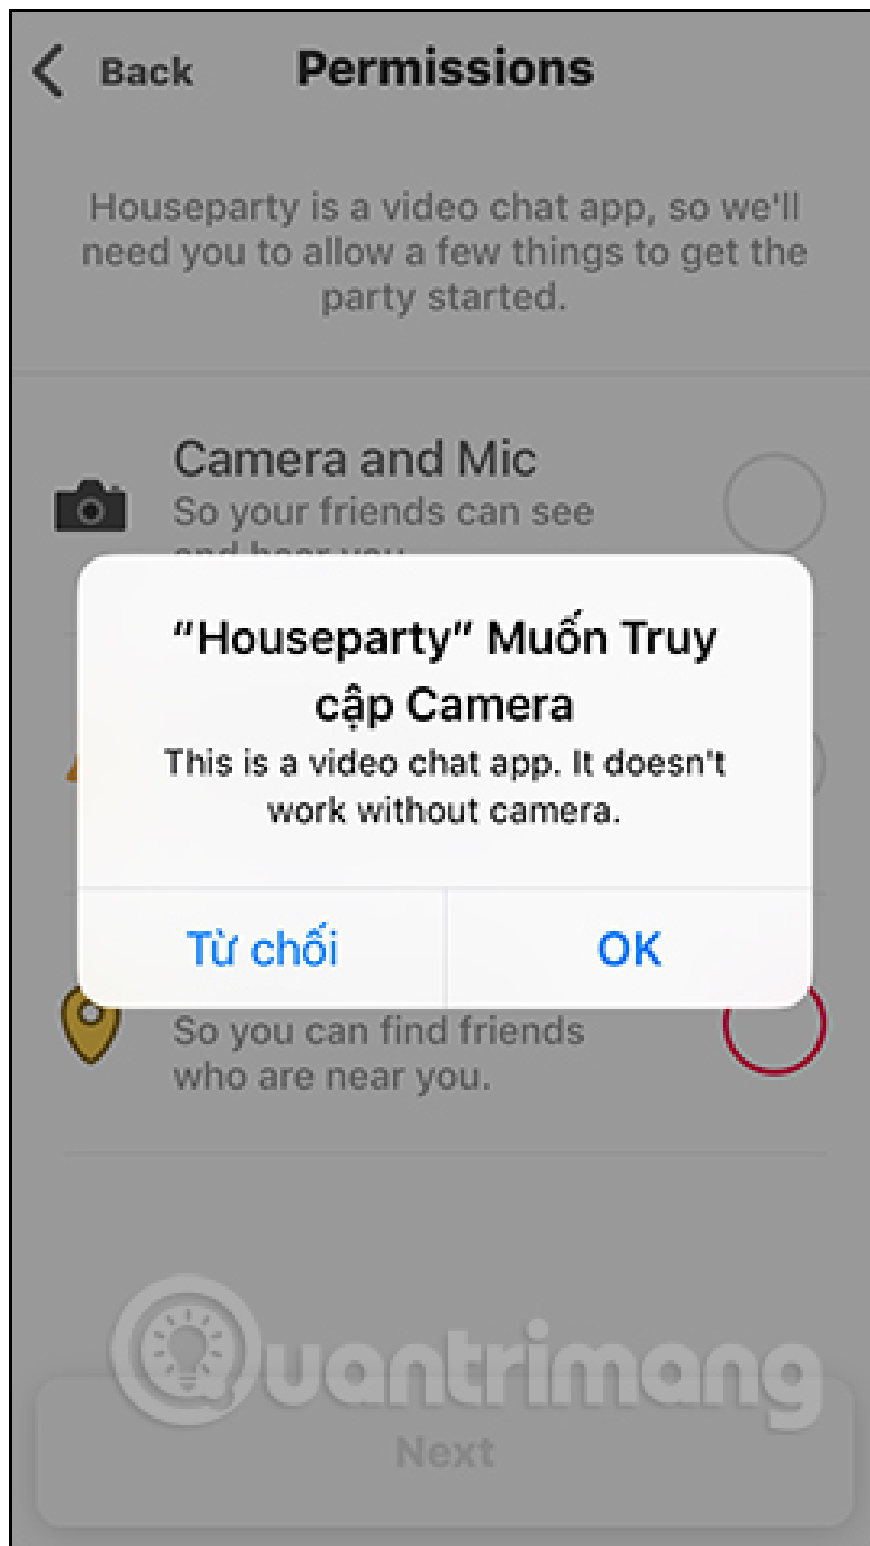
Back Permissions

Houseparty is a video chat app, so we'll need you to allow a few things to get the party started.

Camera and Mic
So your friends can see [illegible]

"Houseparty" Muốn Truy cập Camera
This is a video chat app. It doesn't work without camera.

Từ chối OK

So you can find friends who are near you.

Quantrimang

Next